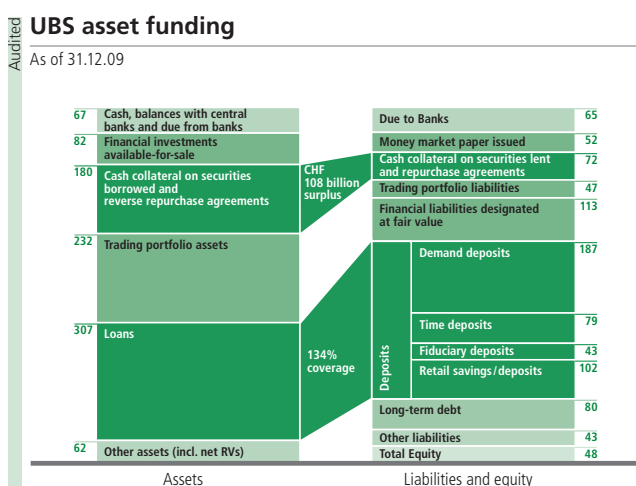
Audited

UBS asset funding

As of 31.12.09

67 Cash, balances with central banks and due from banks

82 Financial investments available-for-sale

180 Cash collateral on securities borrowed and reverse repurchase agreements

232 Trading portfolio assets

307 Loans

62 Other assets (incl. net RVs)

CHF 108 billion surplus

134% coverage

Due to Banks 65

Money market paper issued 52

Cash collateral on securities lent and repurchase agreements 72

Trading portfolio liabilities 47

Financial liabilities designated at fair value 113

Deposits

Demand deposits 187

Time deposits 79

Fiduciary deposits 43

Retail savings/deposits 102

Long-term debt 80

Other liabilities 43

Total Equity 48

Assets

Liabilities and equity